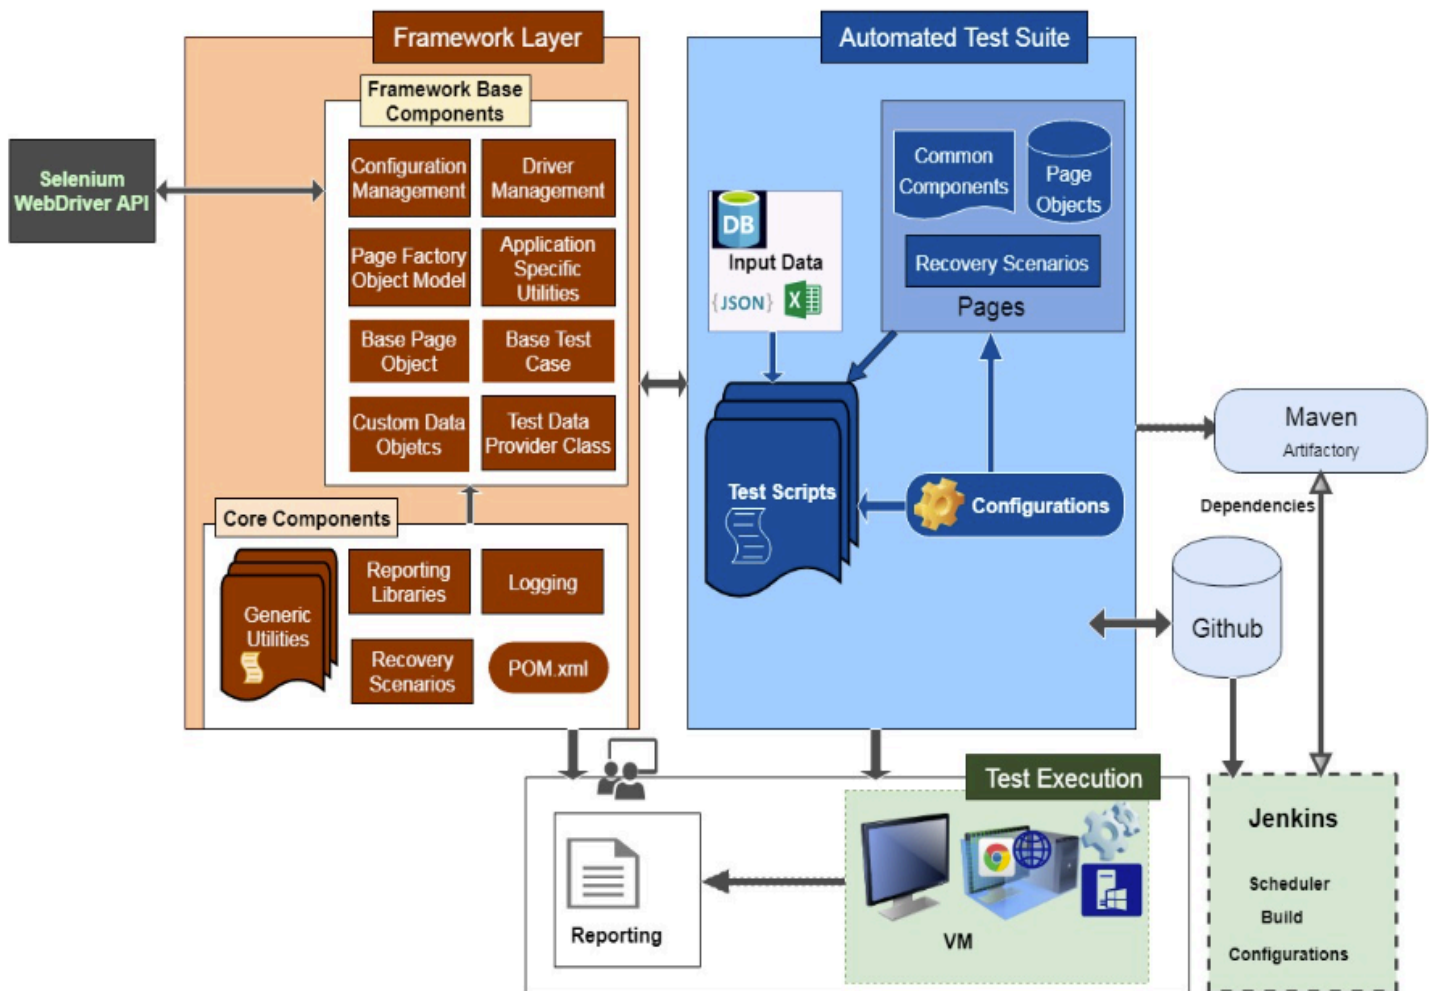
Framework Layer

Framework Base Components

Selenium WebDriver API

Configuration Management

Driver Management

Page Factory Object Model

Application Specific Utilities

Base Page Object

Base Test Case

Custom Data Objetcs

Test Data Provider Class

Core Components

Generic Utilities

Reporting Libraries

Logging

Recovery Scenarios

POM.xml

Automated Test Suite

Common Components

Page Objects

Recovery Scenarios

Pages

DB

Input Data

{JSON}

X

Test Scripts

Configurations

Maven

Artifactory

Dependencies

Github

Test Execution

Reporting

VM

Jenkins

Scheduler

Build

Configurations